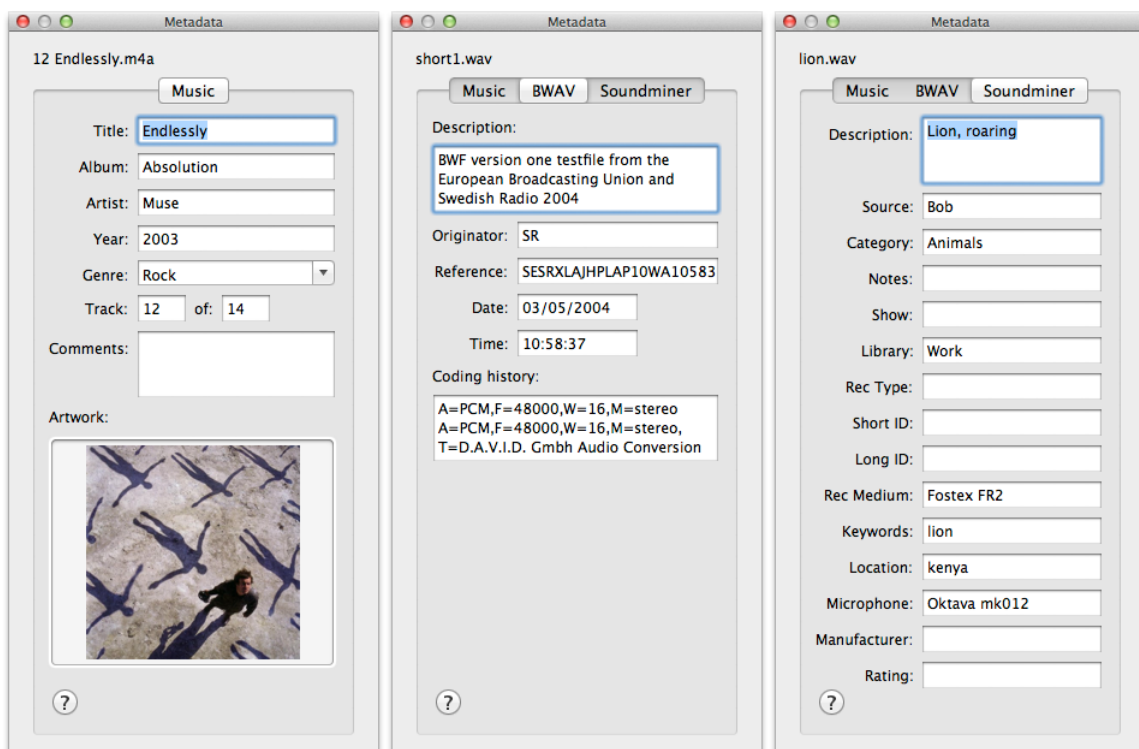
Metadata

12 Endlessly.m4a

Music

Title: Endlessly

Album: Absolution

Artist: Muse

Year: 2003

Genre: Rock

Track: 12 of: 14

Comments:

Artwork:

?

Metadata

short1.wav

Music BWAV Soundminer

Description:

BWF version one testfile from the European Broadcasting Union and Swedish Radio 2004

Originator: SR

Reference: SESRXLAJHPLAP10WA10583

Date: 03/05/2004

Time: 10:58:37

Coding history:

A=PCM,F=48000,W=16,M=stereo
A=PCM,F=48000,W=16,M=stereo,
T=D.A.V.I.D. Gmbh Audio Conversion

?

Metadata

lion.wav

Music BWAV Soundminer

Description: Lion, roaring

Source: Bob

Category: Animals

Notes:

Show:

Library: Work

Rec Type:

Short ID:

Long ID:

Rec Medium: Fostex FR2

Keywords: lion

Location: kenya

Microphone: Oktava mk012

Manufacturer:

Rating:

?